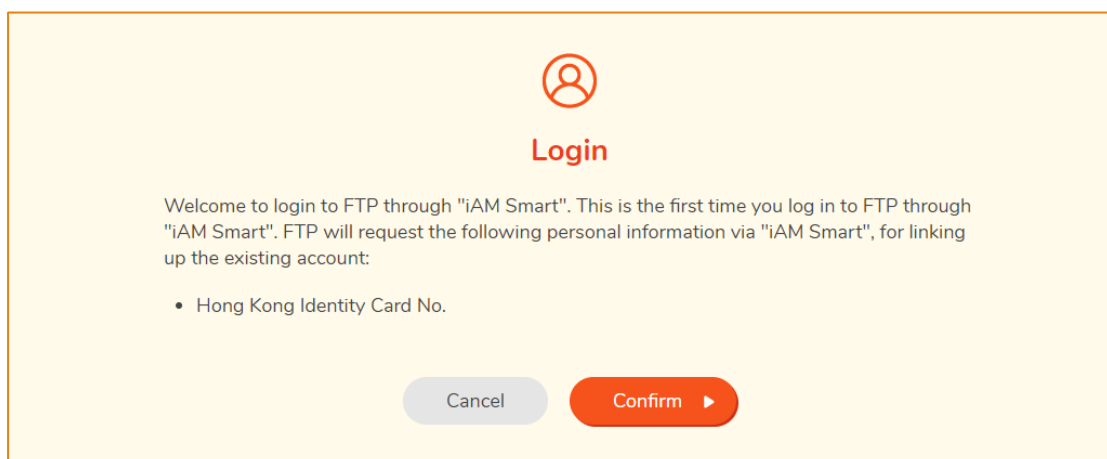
Login

Welcome to login to FTP through "iAM Smart". This is the first time you log in to FTP through "iAM Smart". FTP will request the following personal information via "iAM Smart", for linking up the existing account:

- Hong Kong Identity Card No.

Cancel
Confirm